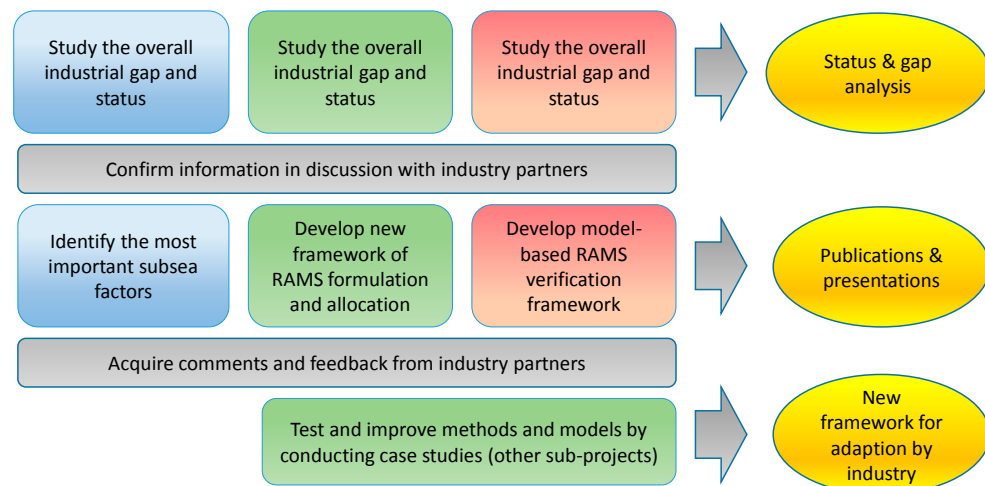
Study the overall industrial gap and status

Study the overall industrial gap and status

Study the overall industrial gap and status

Status & gap analysis

Confirm information in discussion with industry partners

Identify the most important subsea factors

Develop new framework of RAMS formulation and allocation

Develop model-based RAMS verification framework

Publications & presentations

Acquire comments and feedback from industry partners

Test and improve methods and models by conducting case studies (other sub-projects)

New framework for adaption by industry